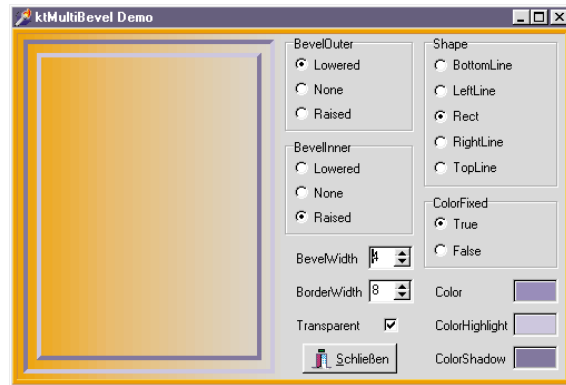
ktMultiBevel Demo

BevelOuter
Lowered
None
Raised

BevelInner
Lowered
None
Raised

Shape
BottomLine
LeftLine
Rect
RightLine
TopLine

ColorFixed
True
False

BevelWidth 4
BorderWidth 8
Transparent

Color
ColorHighlight
ColorShadow

Schließen